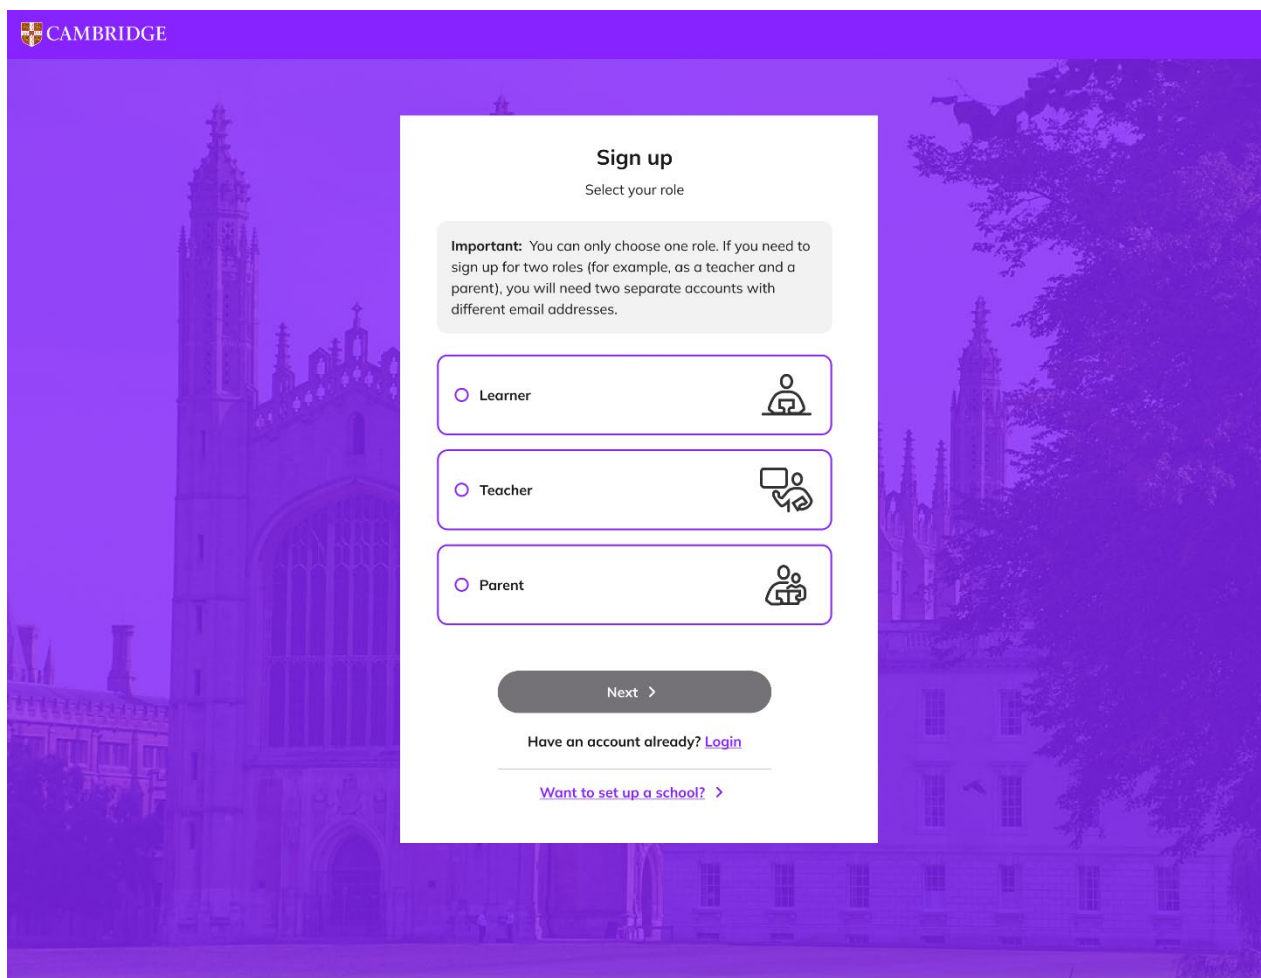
CAMBRIDGE

Sign up

Select your role

**Important:** You can only choose one role. If you need to sign up for two roles (for example, as a teacher and a parent), you will need two separate accounts with different email addresses.

Learner

Teacher

Parent

Next >

Have an account already? Login

Want to set up a school? >